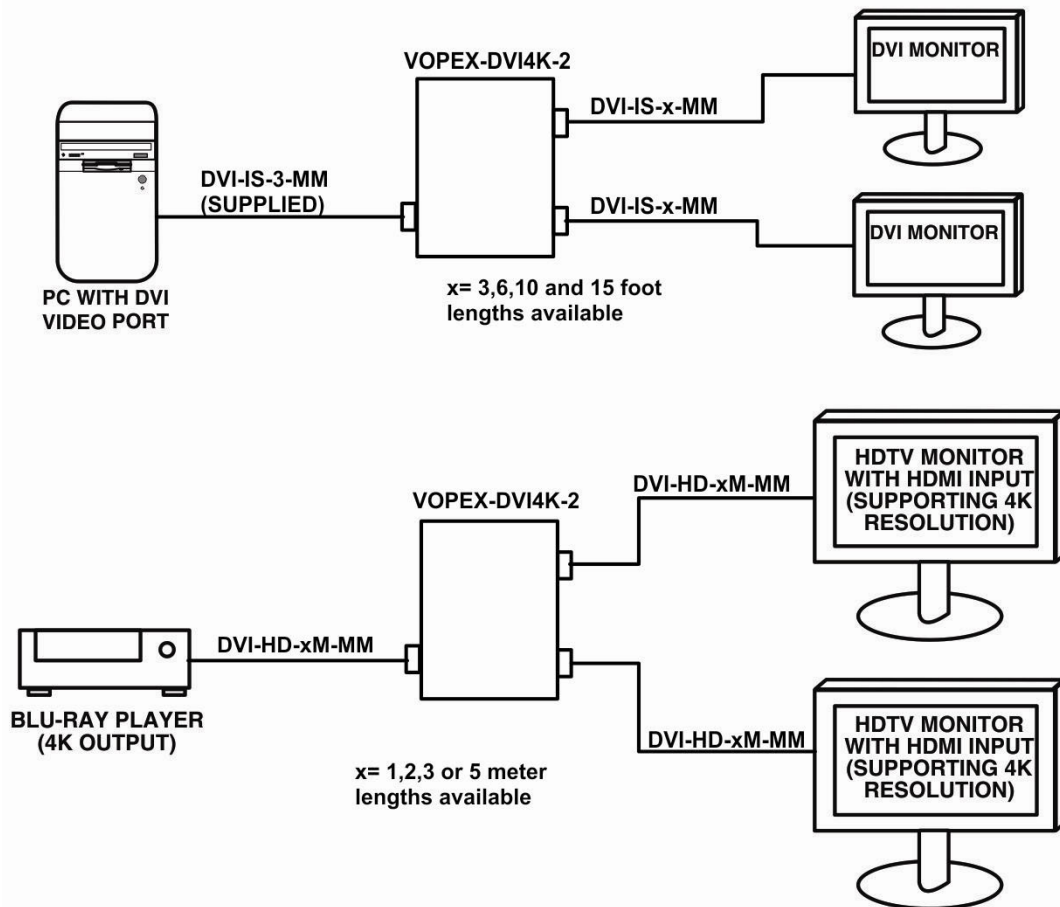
VOPEX-DVI4K-2

DVI MONITOR

DVI-IS-x-MM

DVI-IS-3-MM (SUPPLIED)

DVI-IS-x-MM

DVI MONITOR

PC WITH DVI VIDEO PORT

x= 3,6,10 and 15 foot lengths available

HDTV MONITOR WITH HDMI INPUT (SUPPORTING 4K RESOLUTION)

DVI-HD-xM-MM

VOPEX-DVI4K-2

DVI-HD-xM-MM

BLU-RAY PLAYER (4K OUTPUT)

DVI-HD-xM-MM

HDTV MONITOR WITH HDMI INPUT (SUPPORTING 4K RESOLUTION)

x= 1,2,3 or 5 meter lengths available